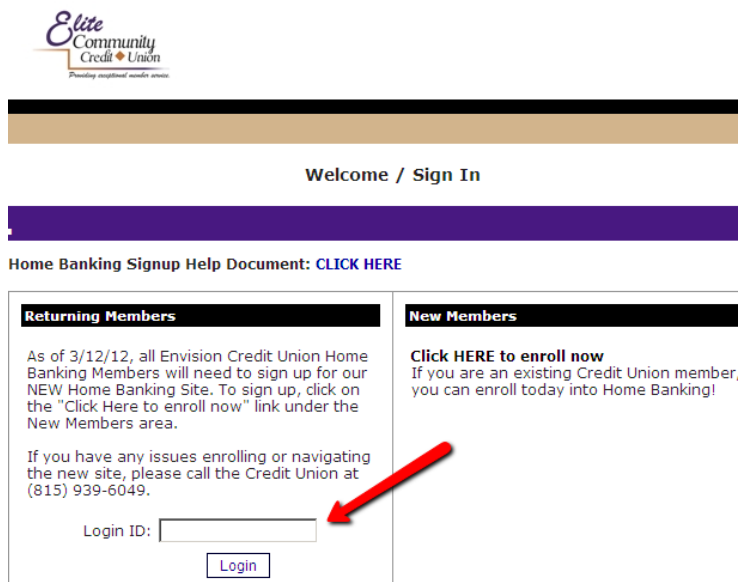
Elite Community Credit Union
Providing exceptional member service.

Welcome / Sign In

Home Banking Signup Help Document: CLICK HERE

Returning Members

As of 3/12/12, all Envision Credit Union Home Banking Members will need to sign up for our NEW Home Banking Site. To sign up, click on the "Click Here to enroll now" link under the New Members area.

If you have any issues enrolling or navigating the new site, please call the Credit Union at (815) 939-6049.

Login ID:

Login

New Members

Click HERE to enroll now
If you are an existing Credit Union member, you can enroll today into Home Banking!